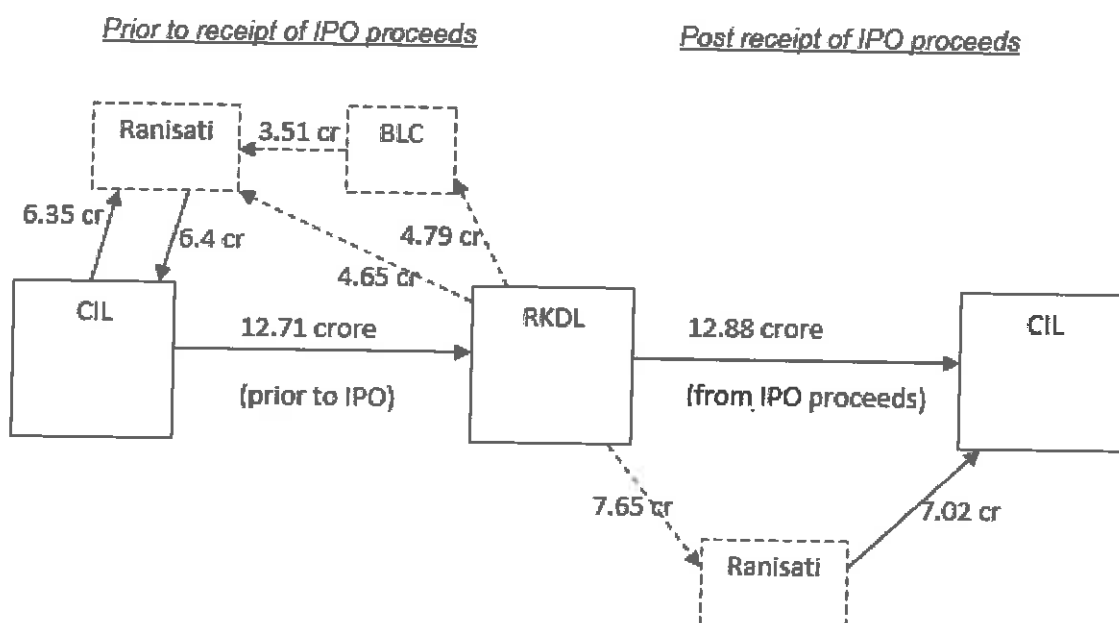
Prior to receipt of IPO proceeds

Post receipt of IPO proceeds

Ranisati

3.51 cr

BLC

6.35 cr

6.4 cr

4.79 cr

4.65 cr

CIL

12.71 crore

(prior to IPO)

RKDL

12.88 crore

(from IPO proceeds)

CIL

7.65 cr

7.02 cr

Ranisati